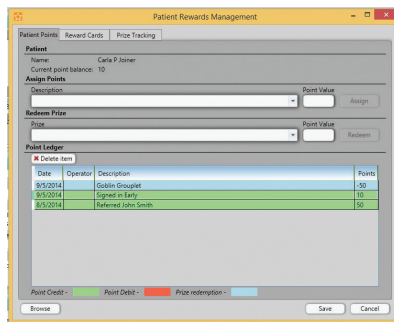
Patient Rewards Management

Patient Points | Reward Cards | Prize Tracking

Patient
Name: Carla P Joiner
Current point balance: 10

Assign Points
Description
Point Value
Assign

Redeem Prize
Prize
Point Value
Redeem

Point Ledger
Delete item

| Date | Operator | Description | Points |
|---|---|---|---|
| 9/5/2014 | | Goblin Grouplet | -50 |
| 9/5/2014 | | Signed in Early | 10 |
| 8/5/2014 | | Referred John Smith | 50 |

Point Credit - Point Debit - Prize redemption -

Browse
Save
Cancel